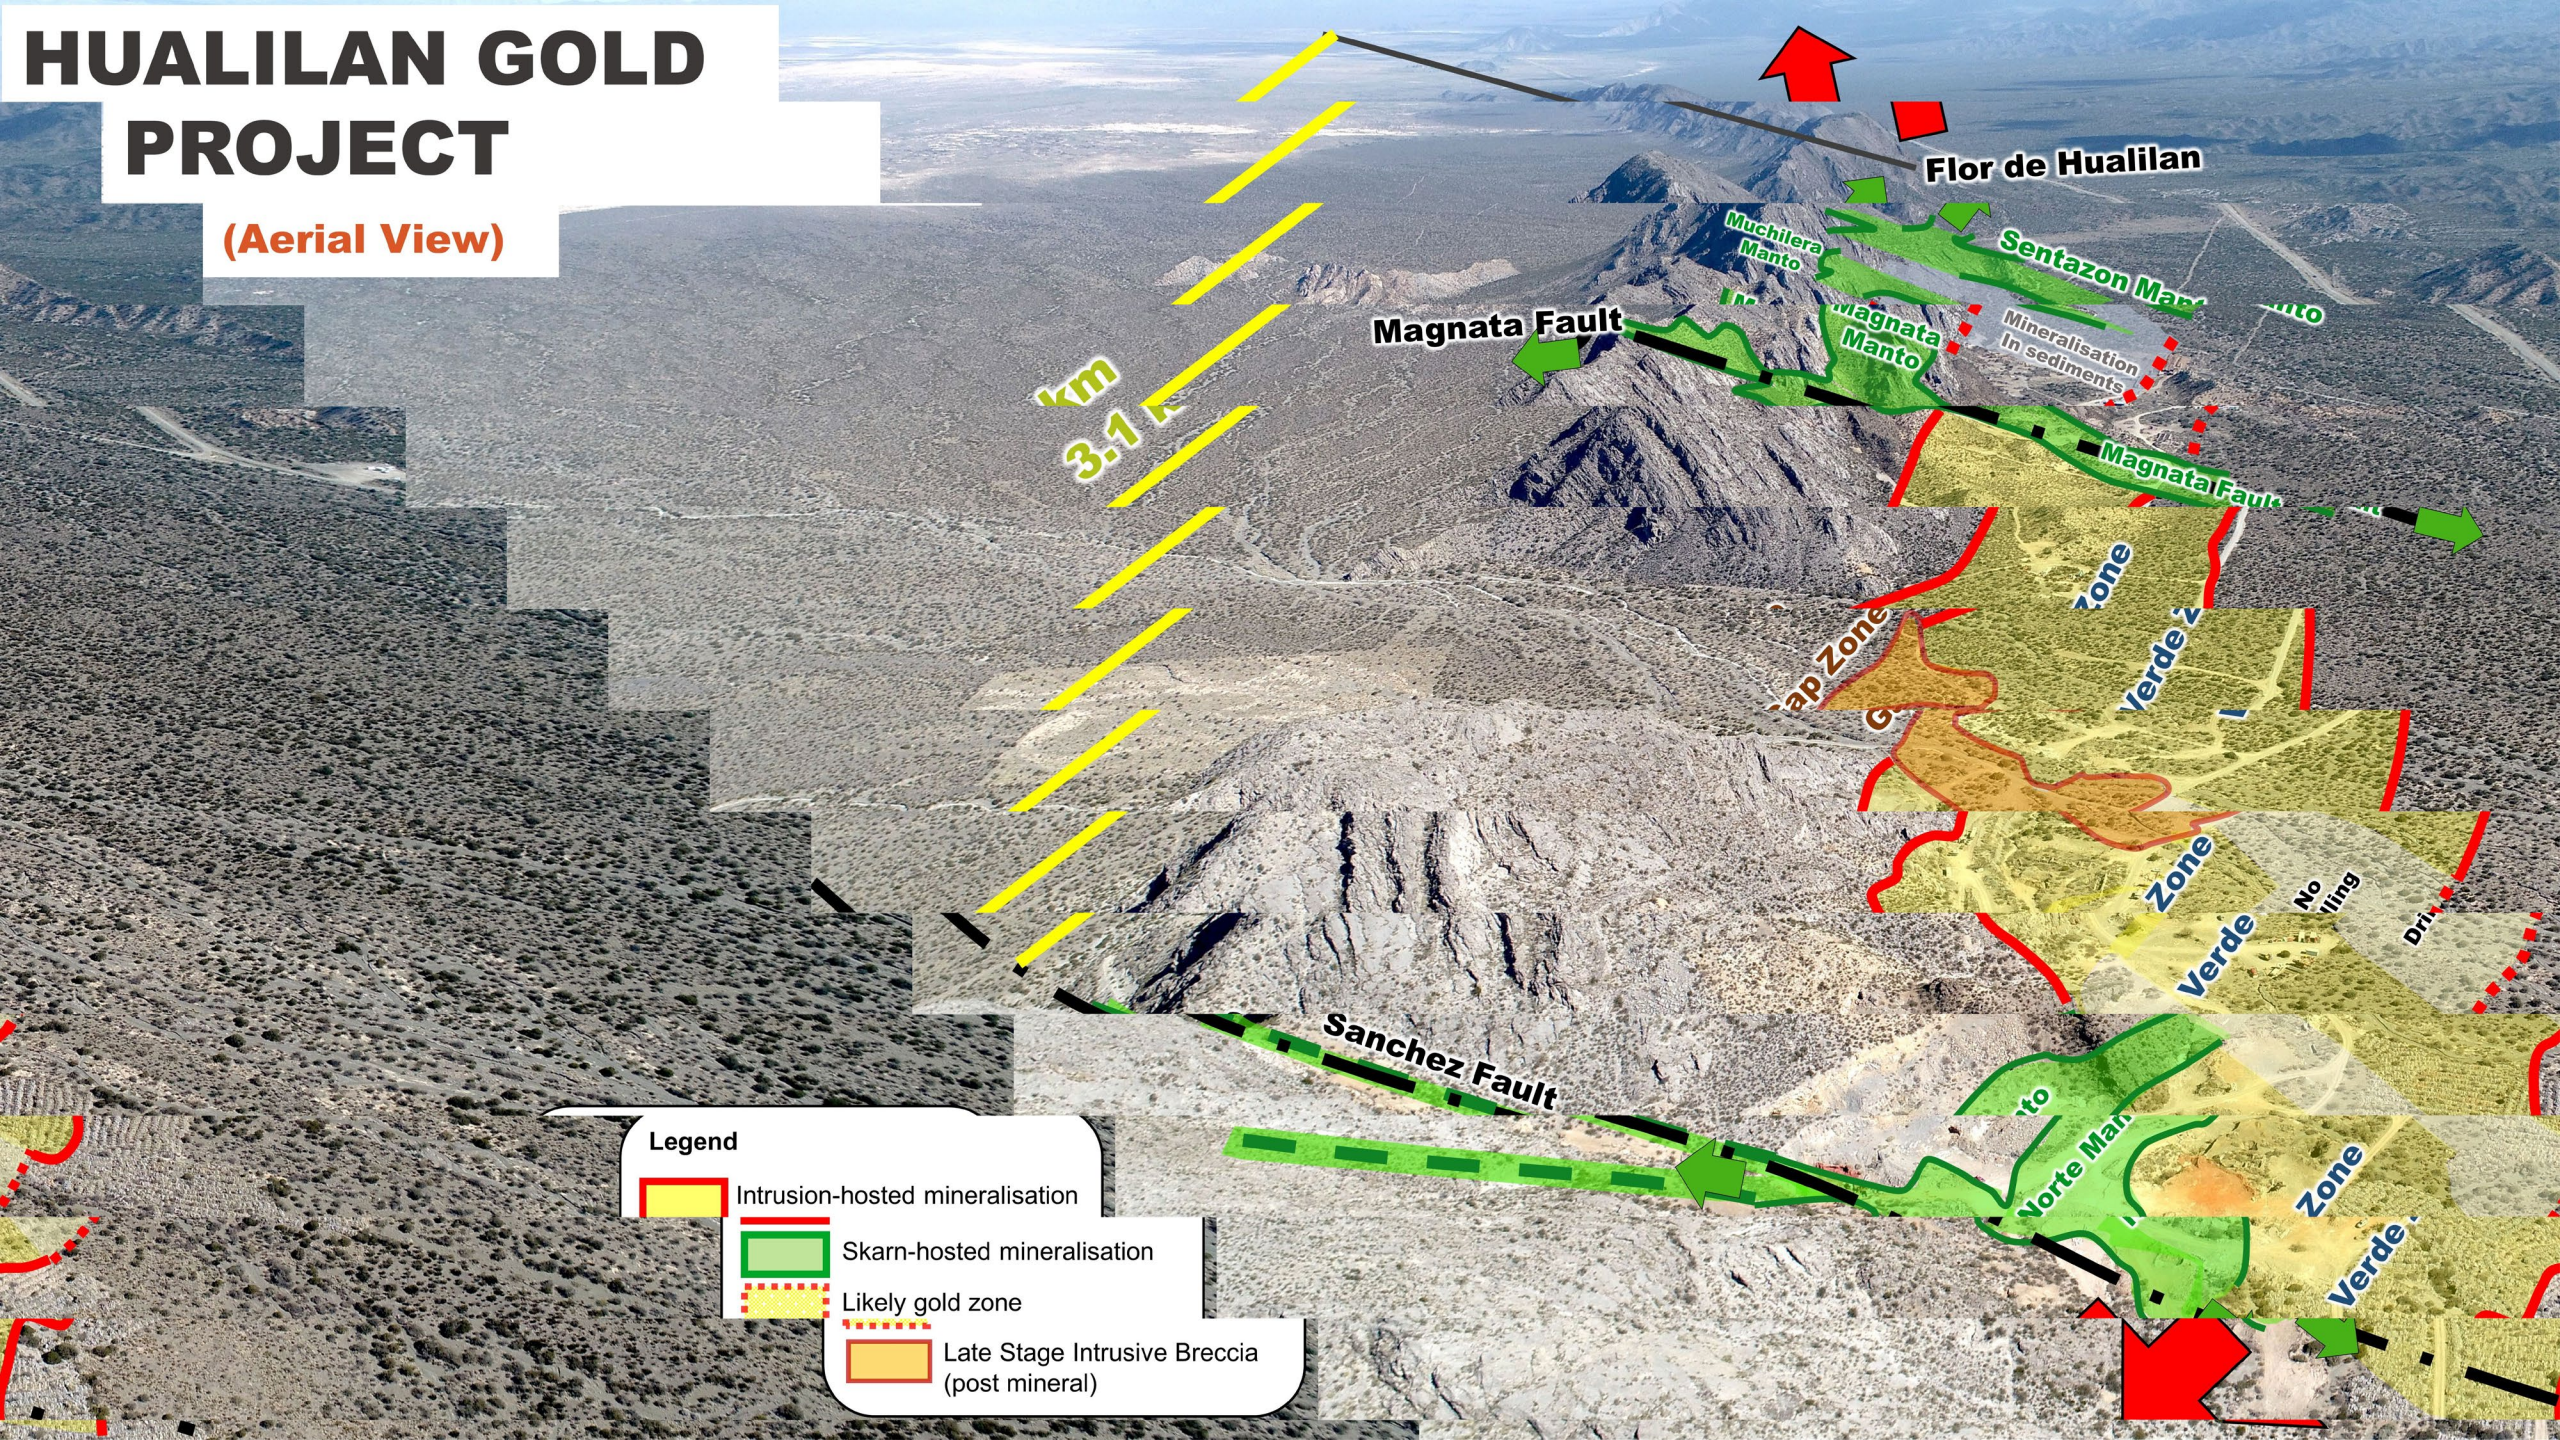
HUALILAN GOLD PROJECT

(Aerial View)

Flor de Hualilan

Muchilera Manto

Sentazon Manto

Magnata Fault

Magnata Manto

Mineralisation in sediments

3.1 km

Magnata Fault

Zone

Gap Zone

Verde Z

Zone

No Drilling

Verde

Sanchez Fault

Norte Manto

Zone

Verde

Legend

Intrusion-hosted mineralisation

Skarn-hosted mineralisation

Likely gold zone

Late Stage Intrusive Breccia (post mineral)